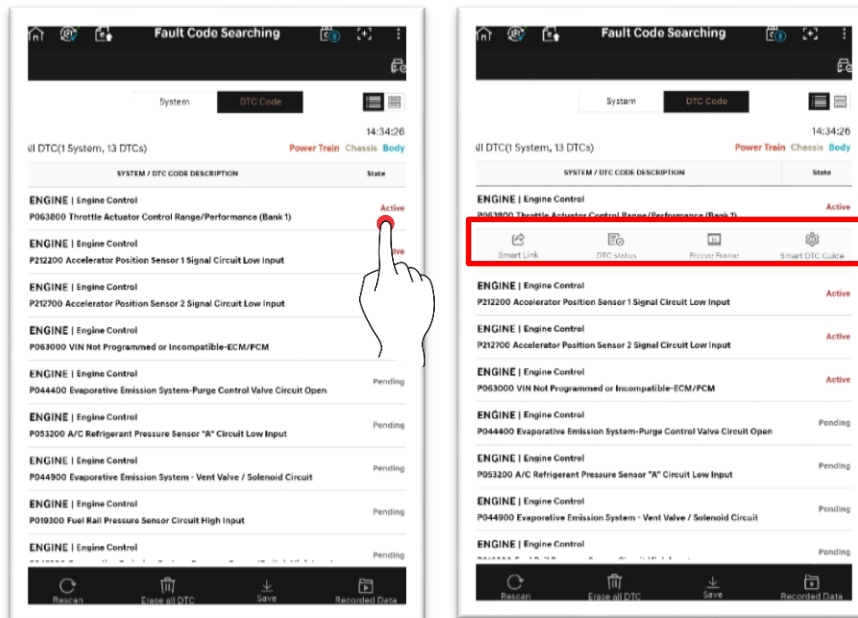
Fault Code Searching

System DTC Code

14:34:26

ll DTC(1 System, 13 DTCs) Power Train Chassis Body

SYSTEM / DTC CODE DESCRIPTION State

ENGINE | Engine Control
P063800 Throttle Actuator Control Range/Performance (Bank 1) Active

ENGINE | Engine Control
P212200 Accelerator Position Sensor 1 Signal Circuit Low Input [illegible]ive

ENGINE | Engine Control
P212700 Accelerator Position Sensor 2 Signal Circuit Low Input

ENGINE | Engine Control
P063000 VIN Not Programmed or Incompatible-ECM/PCM

ENGINE | Engine Control
P044400 Evaporative Emission System-Purge Control Valve Circuit Open Pending

ENGINE | Engine Control
P053200 A/C Refrigerant Pressure Sensor "A" Circuit Low Input Pending

ENGINE | Engine Control
P044900 Evaporative Emission System - Vent Valve / Solenoid Circuit Pending

ENGINE | Engine Control
P019300 Fuel Rail Pressure Sensor Circuit High Input Pending

ENGINE | Engine Control
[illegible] Pending

Rescan Erase all DTC Save Recorded Data

Fault Code Searching

System DTC Code

14:34:26

ll DTC(1 System, 13 DTCs) Power Train Chassis Body

SYSTEM / DTC CODE DESCRIPTION State

ENGINE | Engine Control
P063800 Throttle Actuator Control Range/Performance (Bank 1) Active

Smart Link DTC status Freeze Frame Smart DTC Guide

ENGINE | Engine Control
P212200 Accelerator Position Sensor 1 Signal Circuit Low Input Active

ENGINE | Engine Control
P212700 Accelerator Position Sensor 2 Signal Circuit Low Input Active

ENGINE | Engine Control
P063000 VIN Not Programmed or Incompatible-ECM/PCM Active

ENGINE | Engine Control
P044400 Evaporative Emission System-Purge Control Valve Circuit Open Pending

ENGINE | Engine Control
P053200 A/C Refrigerant Pressure Sensor "A" Circuit Low Input Pending

ENGINE | Engine Control
P044900 Evaporative Emission System - Vent Valve / Solenoid Circuit Pending

ENGINE | Engine Control
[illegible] Pending

Rescan Erase all DTC Save Recorded Data